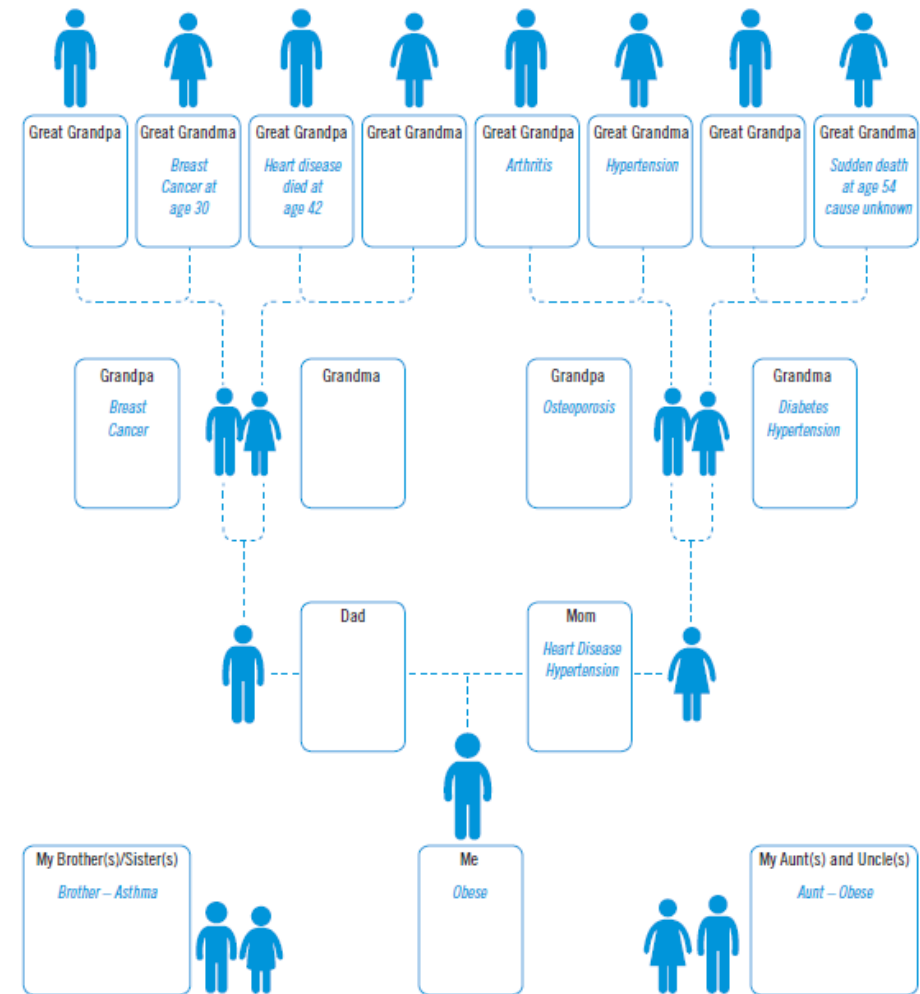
Great Grandpa

Great Grandma
Breast Cancer at age 30

Great Grandpa
Heart disease died at age 42

Great Grandma

Great Grandpa
Arthritis

Great Grandma
Hypertension

Great Grandpa

Great Grandma
Sudden death at age 54 cause unknown

Grandpa
Breast Cancer

Grandma

Grandpa
Osteoporosis

Grandma
Diabetes Hypertension

Dad

Mom
Heart Disease Hypertension

My Brother(s)/Sister(s)
Brother – Asthma

Me
Obese

My Aunt(s) and Uncle(s)
Aunt – Obese